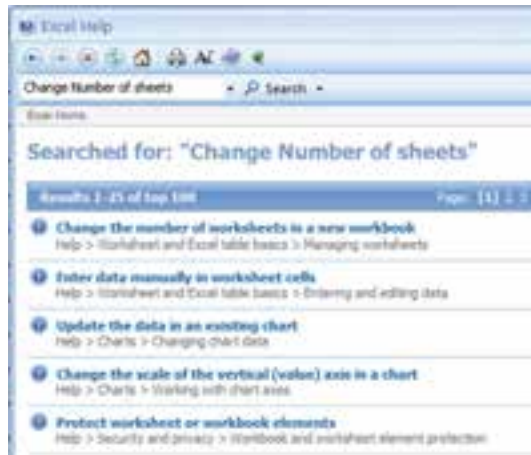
Excel Help

Change Number of sheets
Search

Excel Home

Searched for: "Change Number of sheets"

Results 1-25 of top 100
Page: [1] 2 3

Change the number of worksheets in a new workbook
Help > Worksheet and Excel table basics > Managing worksheets

Enter data manually in worksheet cells
Help > Worksheet and Excel table basics > Entering and editing data

Update the data in an existing chart
Help > Charts > Changing chart data

Change the scale of the vertical (value) axis in a chart
Help > Charts > Working with chart axes

Protect worksheet or workbook elements
Help > Security and privacy > Workbook and worksheet element protection